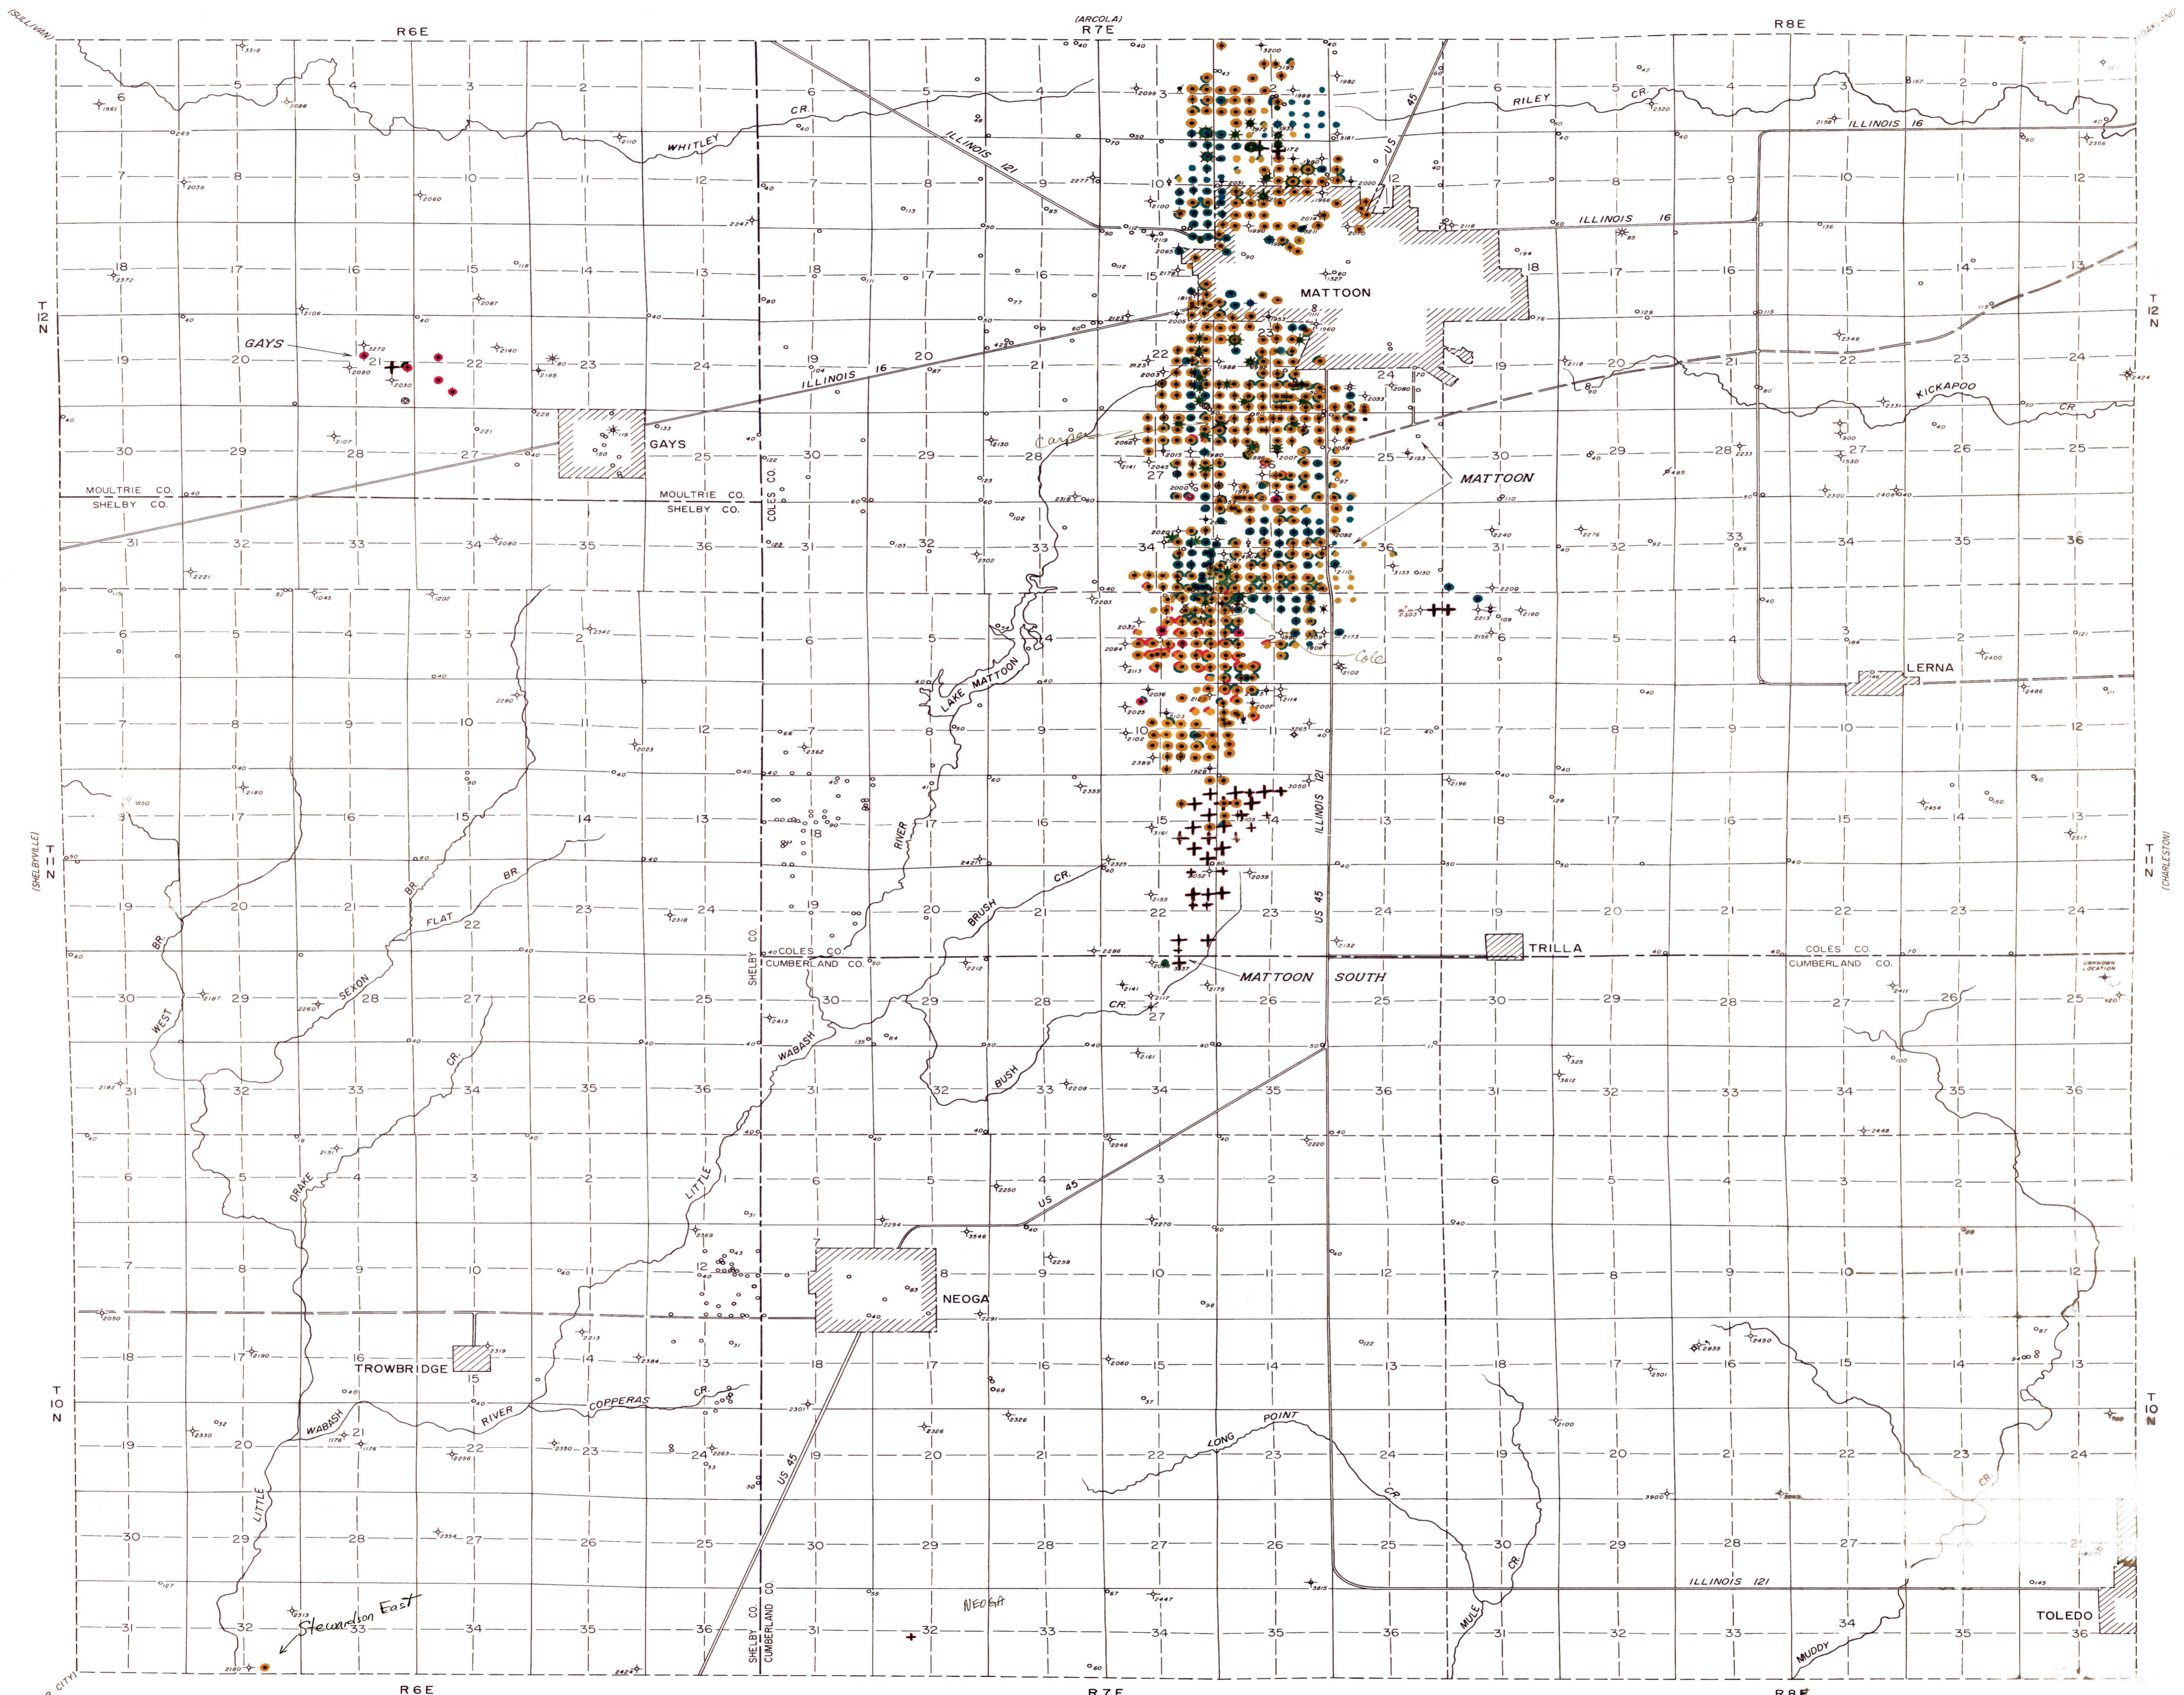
(SULLIVAN)
R6E
(ARCOLA)
R7E
R8E
T 12 N
T 11 N
T 10 N
(SHELBYVILLE)
(CHARLESTON)
WHITLEY CR.
ILLINOIS 121
RILEY CR.
ILLINOIS 16
US 45
MATTOON
GAYS
ILLINOIS 16
GAYS
MOULTRIE CO.
SHELBY CO.
MOULTRIE CO.
SHELBY CO.
COLES CO.
SHELBY CO.
KICKAPOO CR.
MATTOON
LERNA
LAKE MATTOON
RIVER
BRUSH CR.
FLAT BR.
SEXON
WEST BR.
ILLINOIS 121
US 45
TRILLA
COLES CO.
CUMBERLAND CO.
COLES CO.
CUMBERLAND CO.
MATTOON SOUTH
WABASH
BUSH
DRAKE
LITTLE
US 45
NEOGA
TROWBRIDGE
WABASH RIVER
COPPERAS CR.
LONG POINT CR.
MULE CR.
ILLINOIS 121
LITTLE
US 45
SHELBY CO.
CUMBERLAND CO.
Neoga
MUDDY
TOLEDO
Stewardson East
R6E
R7E
R8E